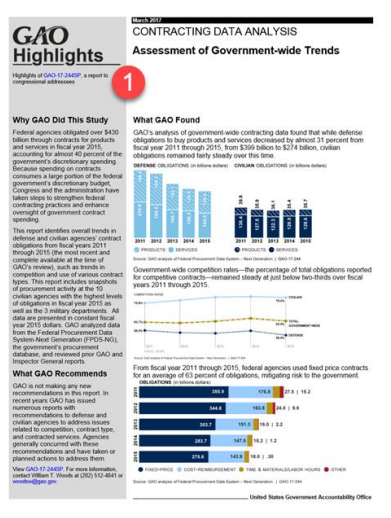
GAO Highlights

Highlights of GAO-17-244SP, a report to congressional addressees

1

March 2017

CONTRACTING DATA ANALYSIS

Assessment of Government-wide Trends

Why GAO Did This Study

Federal agencies obligated over $430 billion through contracts for products and services in fiscal year 2015, accounting for almost 40 percent of the government's discretionary spending. Because spending on contracts consumes a large portion of the federal government's discretionary budget, Congress and the administration have taken steps to strengthen federal contracting practices and enhance oversight of government contract spending.

This report identifies overall trends in defense and civilian agencies' contract obligations from fiscal years 2011 through 2015 (the most recent and complete available at the time of GAO's review), such as trends in competition and use of various contract types. This report includes snapshots of procurement activity at the 10 civilian agencies with the highest levels of obligations in fiscal year 2015 as well as the 3 military departments. All data are presented in constant fiscal year 2015 dollars. GAO analyzed data from the Federal Procurement Data System-Next Generation (FPDS-NG), the government's procurement database, and reviewed prior GAO and Inspector General reports.

What GAO Recommends

GAO is not making any new recommendations in this report. In recent years GAO has issued numerous reports with recommendations to defense and civilian agencies to address issues related to competition, contract type, and contracted services. Agencies generally concurred with these recommendations and have taken or planned actions to address them.

View GAO-17-244SP. For more information, contact William T. Woods at (202) 512-4841 or woodsw@gao.gov.

What GAO Found

GAO's analysis of government-wide contracting data found that while defense obligations to buy products and services decreased by almost 31 percent from fiscal year 2011 through 2015, from $399 billion to $274 billion, civilian obligations remained fairly steady over this time.

DEFENSE OBLIGATIONS (in billions dollars) CIVILIAN OBLIGATIONS (in billions dollars)

2011 2012 2013 2014 2015 2011 2012 2013 2014 2015

PRODUCTS SERVICES PRODUCTS SERVICES

Source: GAO analysis of Federal Procurement Data System – Next Generation. | GAO-17-244

Government-wide competition rates—the percentage of total obligations reported for competitive contracts—remained steady at just below two-thirds over fiscal years 2011 through 2015.

COMPETITION RATES

CIVILIAN

TOTAL GOVERNMENT-WIDE

DEFENSE

Source: GAO analysis of Federal Procurement Data System – Next Generation. | GAO-17-244

From fiscal year 2011 through 2015, federal agencies used fixed price contracts for an average of 63 percent of obligations, mitigating risk to the government.

OBLIGATIONS (in billions dollars)

| 2011 | 355.9 | 176.6 | 27.3 | 15.2 |
|---|---|---|---|---|
| 2012 | 344.8 | 163.5 | 24.9 | 9.6 |
| 2013 | 303.7 | 151.3 | 18.0 | 2.2 |
| 2014 | 283.7 | 147.5 | 18.2 | 1.2 |
| 2015 | 276.6 | 143.5 | 18.5 | .35 |

FIXED-PRICE COST-REIMBURSEMENT TIME & MATERIALS/LABOR HOURS OTHER

Source: GAO analysis of Federal Procurement Data System – Next Generation. | GAO-17-244

United States Government Accountability Office